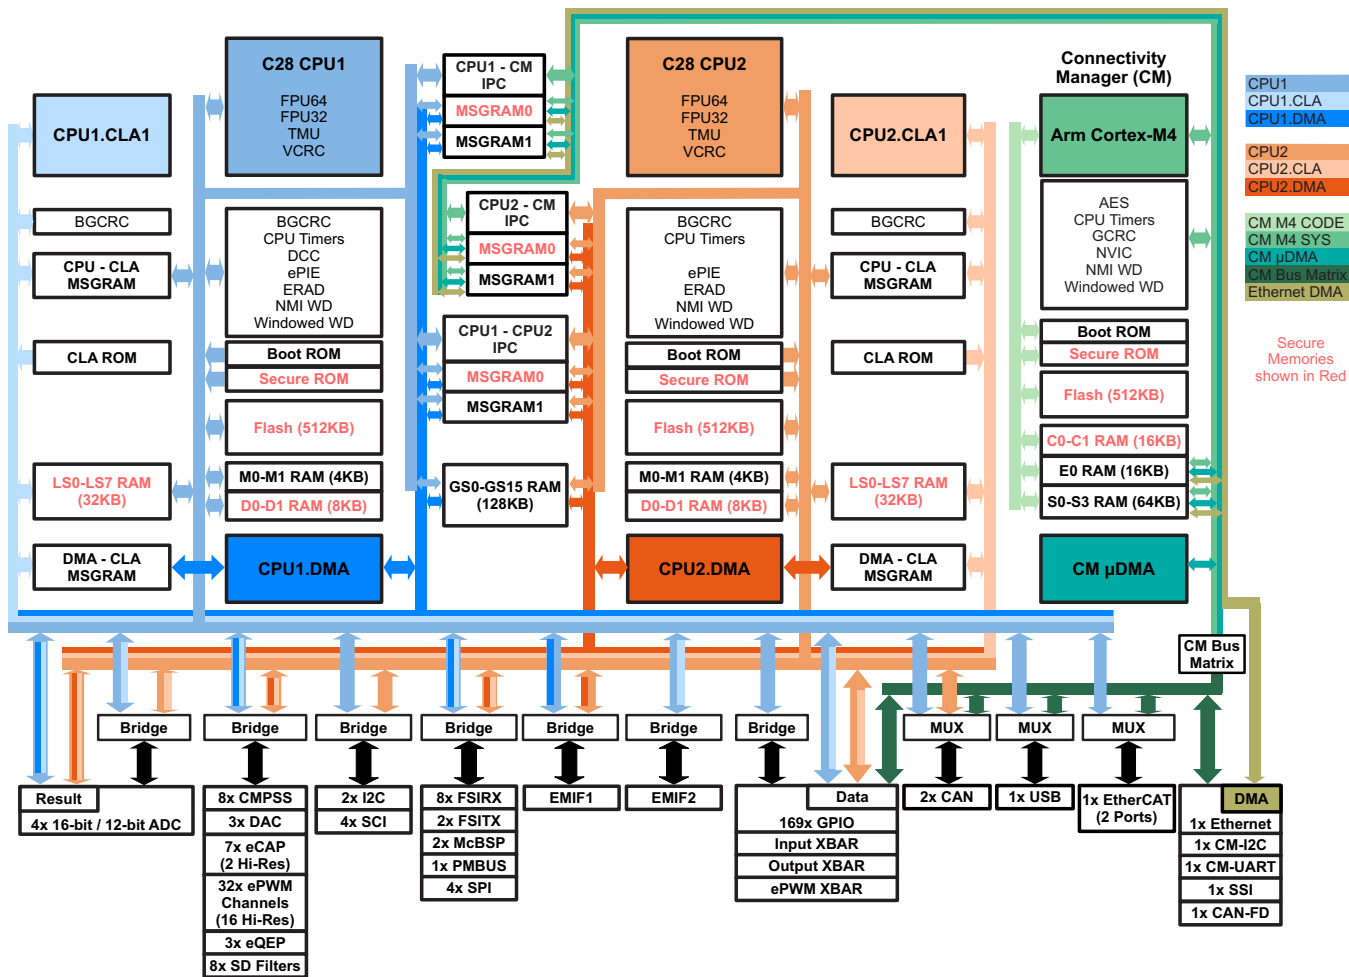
C28 CPU1
FPU64
FPU32
TMU
VCRC

CPU1.CLA1

BGCRC

CPU - CLA MSGRAM

CLA ROM

LS0-LS7 RAM (32KB)

DMA - CLA MSGRAM

BGCRC
CPU Timers
DCC
ePIE
ERAD
NMI WD
Windowed WD

Boot ROM
Secure ROM
Flash (512KB)
M0-M1 RAM (4KB)
D0-D1 RAM (8KB)

CPU1.DMA

CPU1 - CM IPC
MSGRAM0
MSGRAM1

CPU2 - CM IPC
MSGRAM0
MSGRAM1

CPU1 - CPU2 IPC
MSGRAM0
MSGRAM1

GS0-GS15 RAM (128KB)

C28 CPU2
FPU64
FPU32
TMU
VCRC

BGCRC
CPU Timers

ePIE
ERAD
NMI WD
Windowed WD

Boot ROM
Secure ROM
Flash (512KB)
M0-M1 RAM (4KB)
D0-D1 RAM (8KB)

CPU2.DMA

CPU2.CLA1
BGCRC
CPU - CLA MSGRAM
CLA ROM
LS0-LS7 RAM (32KB)
DMA - CLA MSGRAM

Connectivity Manager (CM)
Arm Cortex-M4
AES
CPU Timers
GCRC
NVIC
NMI WD
Windowed WD
Boot ROM
Secure ROM
Flash (512KB)
C0-C1 RAM (16KB)
E0 RAM (16KB)
S0-S3 RAM (64KB)
CM µDMA

CPU1
CPU1.CLA
CPU1.DMA
CPU2
CPU2.CLA
CPU2.DMA
CM M4 CODE
CM M4 SYS
CM µDMA
CM Bus Matrix
Ethernet DMA

Secure Memories shown in Red

CM Bus Matrix

Bridge
Bridge
Bridge
Bridge
Bridge
Bridge
Bridge
MUX
MUX
MUX

Result
4x 16-bit / 12-bit ADC

8x CMPSS
3x DAC
7x eCAP (2 Hi-Res)
32x ePWM Channels (16 Hi-Res)
3x eQEP
8x SD Filters

2x I2C
4x SCI

8x FSIRX
2x FSITX
2x McBSP
1x PMBUS
4x SPI

EMIF1

EMIF2

Data
169x GPIO
Input XBAR
Output XBAR
ePWM XBAR

2x CAN

1x USB

1x EtherCAT (2 Ports)

DMA
1x Ethernet
1x CM-I2C
1x CM-UART
1x SSI
1x CAN-FD